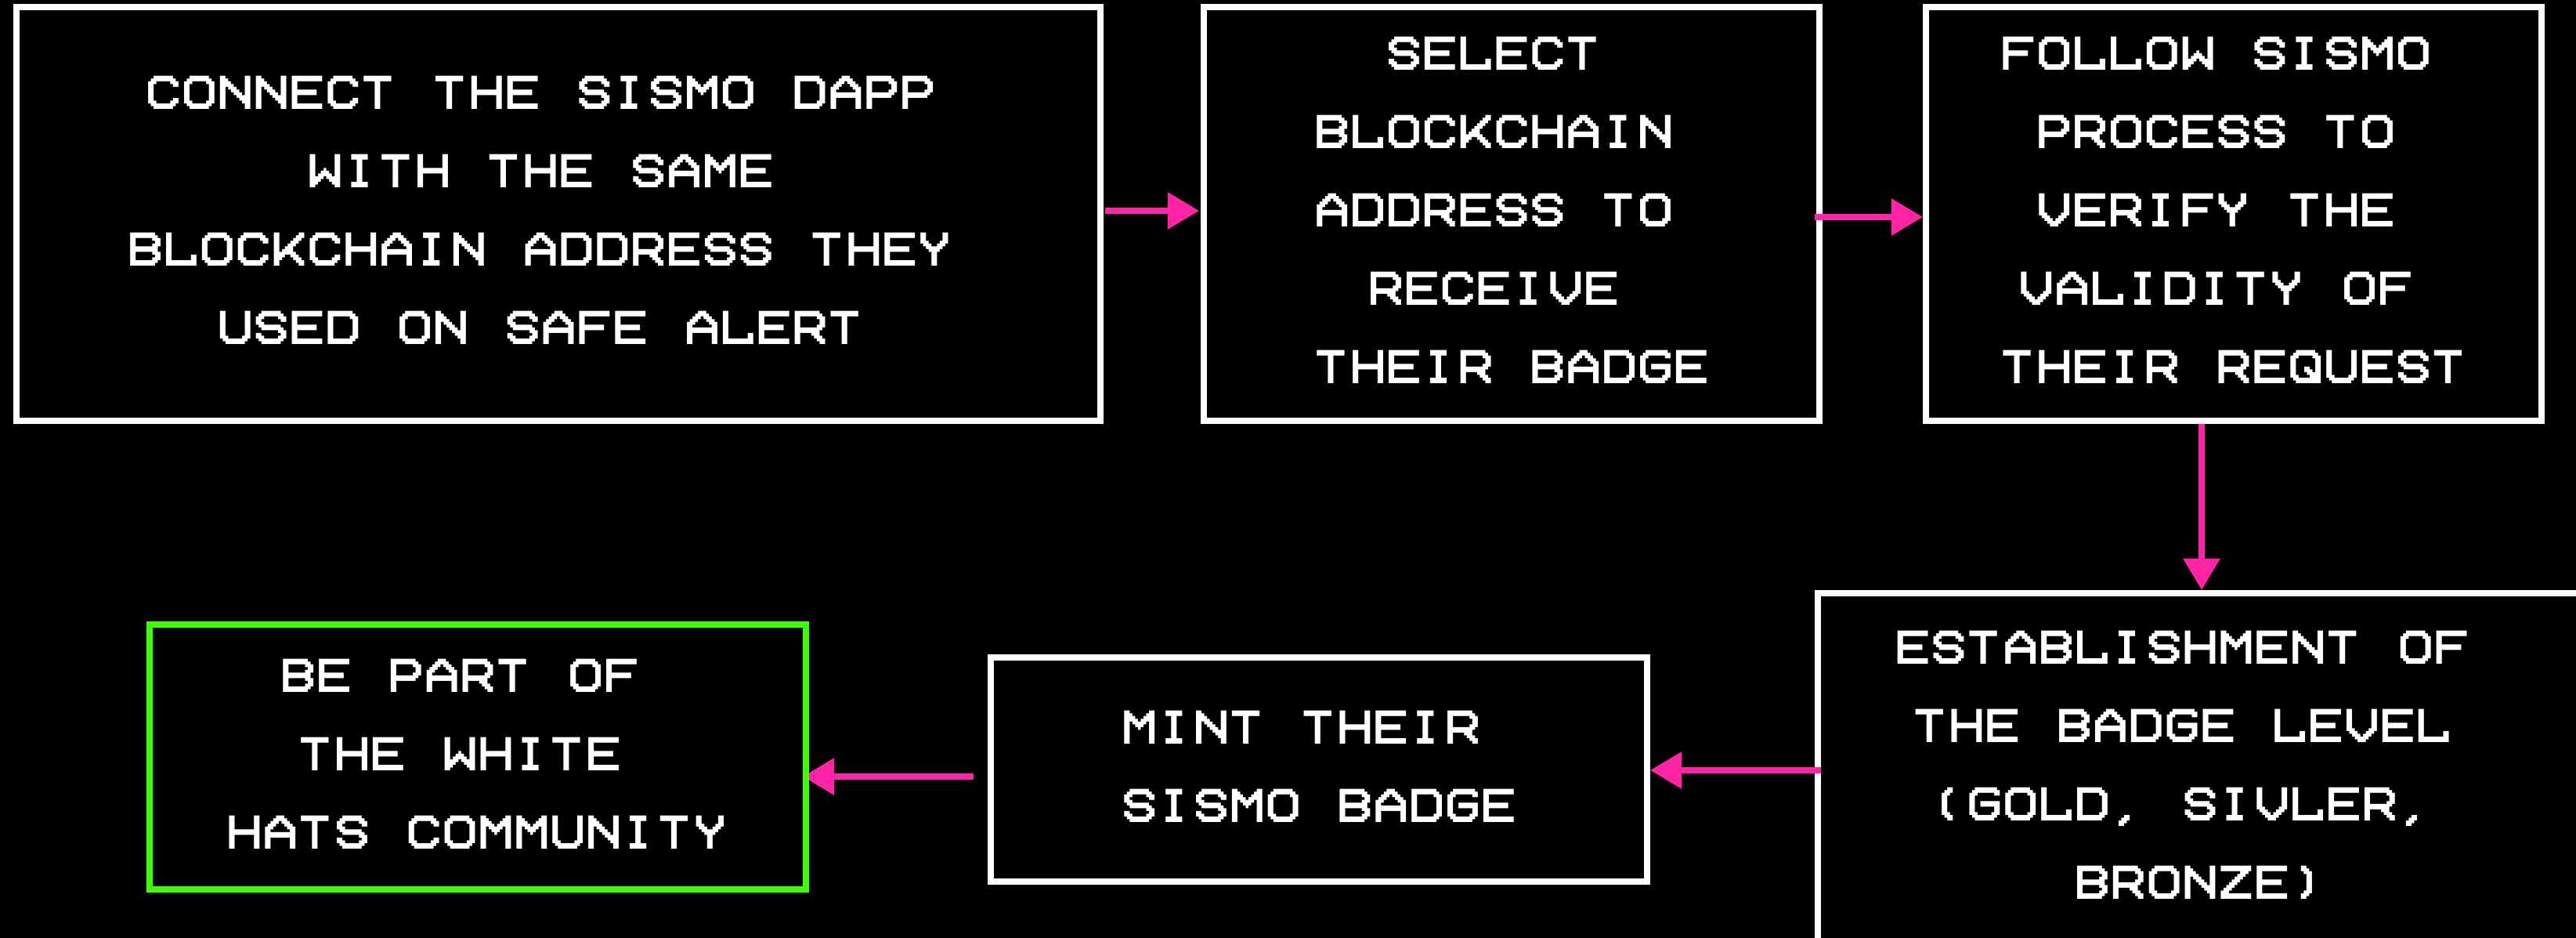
CONNECT THE SISMO DAPP WITH THE SAME BLOCKCHAIN ADDRESS THEY USED ON SAFE ALERT

SELECT BLOCKCHAIN ADDRESS TO RECEIVE THEIR BADGE

FOLLOW SISMO PROCESS TO VERIFY THE VALIDITY OF THEIR REQUEST

ESTABLISHMENT OF THE BADGE LEVEL (GOLD, SIVLER, BRONZE)

MINT THEIR SISMO BADGE

BE PART OF THE WHITE HATS COMMUNITY